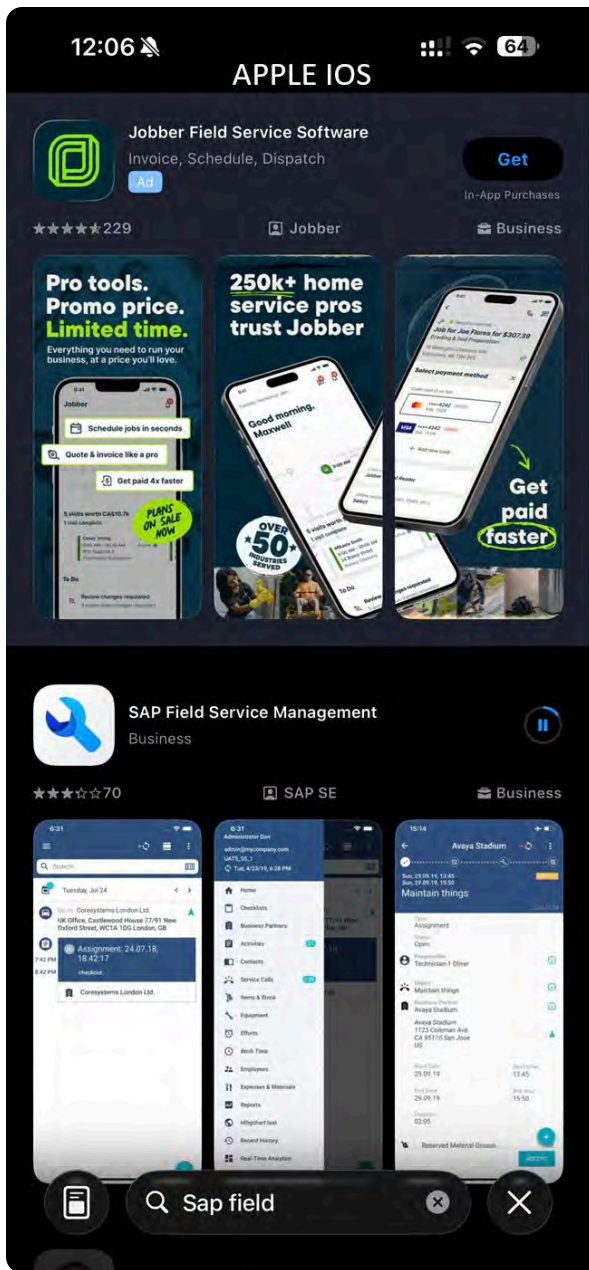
12:06

64

APPLE IOS

Jobber Field Service Software

Invoice, Schedule, Dispatch

Ad

Get

In-App Purchases

★★★★★229

Jobber

Business

Pro tools. Promo price. Limited time.

Everything you need to run your business, at a price you'll love.

Jobber

Schedule jobs in seconds

Quote & invoice like a pro

Get paid 4x faster

PLANS ON SALE NOW

To Do

250k+ home service pros trust Jobber

Good morning, Maxwell

OVER 50 INDUSTRIES SERVED

Job for Joe Flores for $307.39

Select payment method

Get paid faster

SAP Field Service Management

Business

★★★☆☆70

SAP SE

Business

6:31

Search

Tuesday, Jul 24

Coresystems London Ltd.

UK Office, Castlewood House 77/91 New Oxford Street, WC1A 1DG London, GB

Assignment: 24.07.18, 18:42:17

checkout

Coresystems London Ltd.

6:31

Administrator Dan

admin@mycompany.com

Home

Checklists

Business Partners

Activities

Contacts

Service Calls

Items & Stock

Equipment

Efforts

Work Time

Employees

Expenses & Materials

Reports

Recent History

Real-Time Analytics

15:14

Avaya Stadium

Maintain things

Assignment

Open

Technician 1 Oliver

Maintain things

Avaya Stadium

Avaya Stadium 1123 Coleman Ave CA 95110 San Jose US

29.09.19

13:45

29.09.19

15:50

02:05

Reserved Material Groups

Sap field